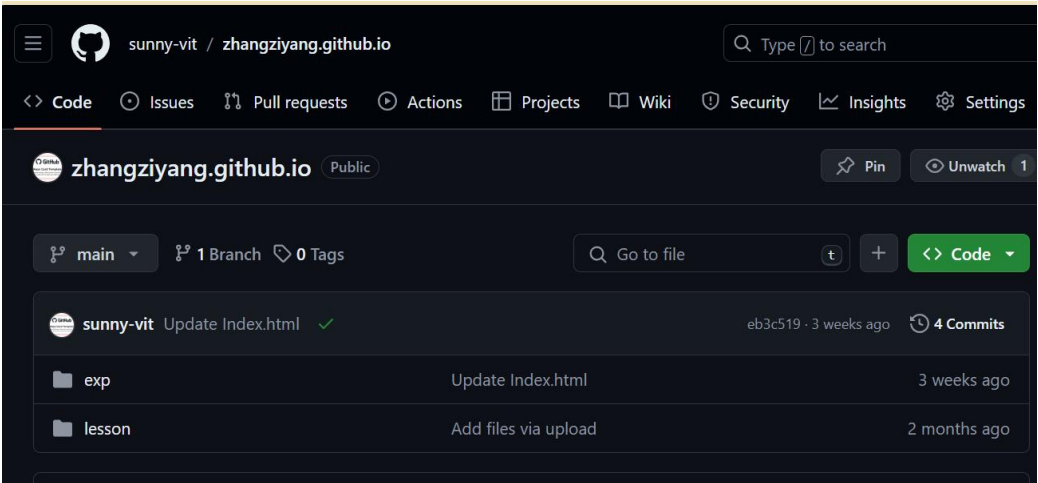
sunny-vit / zhangziyang.github.io

Type / to search

Code Issues Pull requests Actions Projects Wiki Security Insights Settings

zhangziyang.github.io Public

Pin Unwatch 1

main 1 Branch 0 Tags

Go to file t + Code

sunny-vit Update Index.html eb3c519 · 3 weeks ago 4 Commits

| | | |
|---|---|---|
| exp | Update Index.html | 3 weeks ago |
| lesson | Add files via upload | 2 months ago |